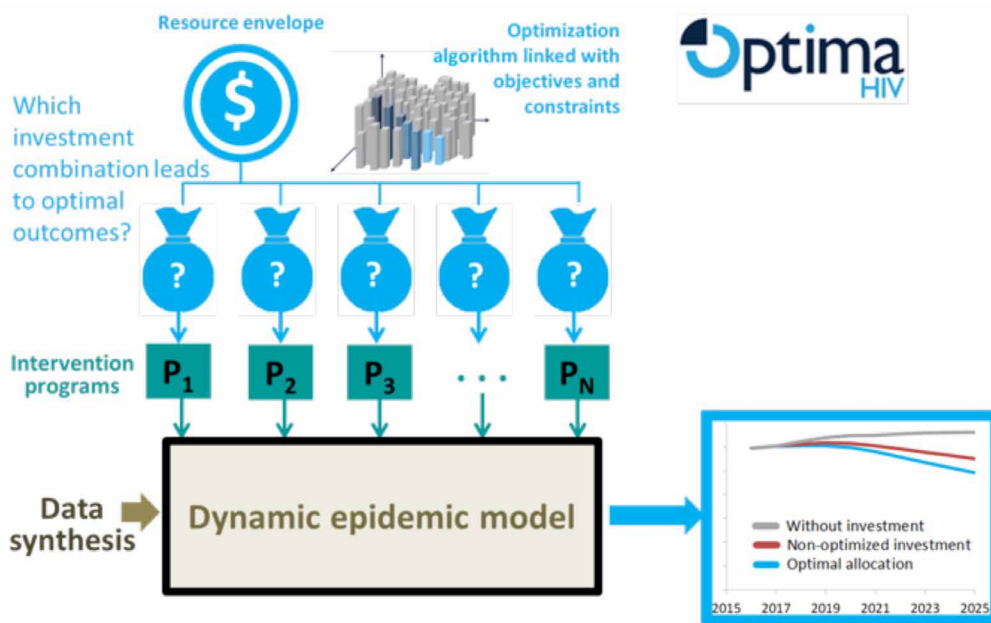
Resource envelope

$

Optimization algorithm linked with objectives and constraints

Optima HIV

Which investment combination leads to optimal outcomes?

?
?
?
?
?

Intervention programs

$P_1$
$P_2$
$P_3$
. . .
$P_N$

Data synthesis

Dynamic epidemic model

Without investment
Non-optimized investment
Optimal allocation

2015
2017
2019
2021
2023
2025